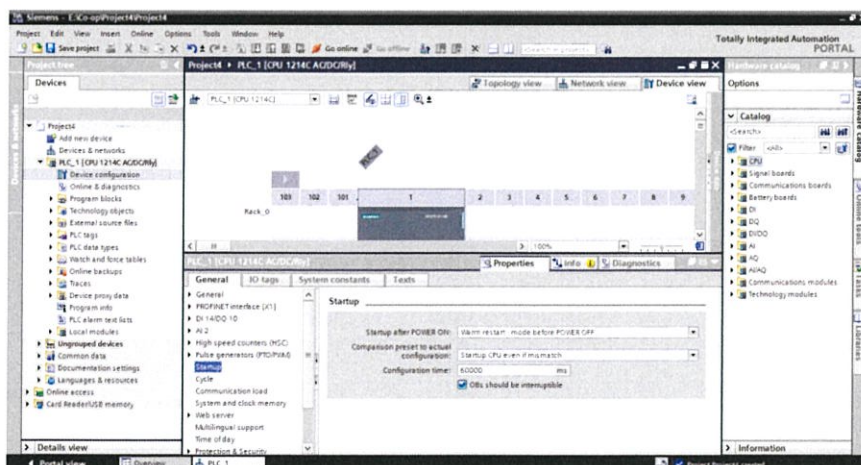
Siemens - E:\Co-op\Project4\Project4

Project Edit View Insert Online Options Tools Window Help

Save project

Go online Go offline

Search in project

Totally Integrated Automation PORTAL

Project tree

Devices

Project4

Add new device

Devices & networks

PLC_1 [CPU 1214C AC/DC/Rly]

Device configuration

Online & diagnostics

Program blocks

Technology objects

External source files

PLC tags

PLC data types

Watch and force tables

Online backups

Traces

Device proxy data

Program info

PLC alarm text lists

Local modules

Ungrouped devices

Common data

Documentation settings

Languages & resources

Online access

Card Reader/USB memory

Details view

Project4 ▸ PLC_1 [CPU 1214C AC/DC/Rly]

Topology view

Network view

Device view

PLC_1 [CPU 1214C]

PLC_1

103 102 101 1 2 3 4 5 6 7 8 9

Rack_0

100%

PLC_1 [CPU 1214C AC/DC/Rly]

Properties

Info

Diagnostics

General

IO tags

System constants

Texts

General

PROFINET interface [X1]

DI 14/DQ 10

AI 2

High speed counters (HSC)

Pulse generators (PTO/PWM)

Startup

Cycle

Communication load

System and clock memory

Web server

Multilingual support

Time of day

Protection & Security

Startup

Startup after POWER ON: Warm restart - mode before POWER OFF

Comparison preset to actual configuration: Startup CPU even if mismatch

Configuration time: 60000 ms

OBs should be interruptible

Hardware catalog

Options

Catalog

<Search>

Filter <All>

CPU

Signal boards

Communications boards

Battery boards

DI

DQ

DI/DQ

AI

AQ

AI/AQ

Communications modules

Technology modules

Information

Portal view

Overview

PLC_1

Project Project4 created.